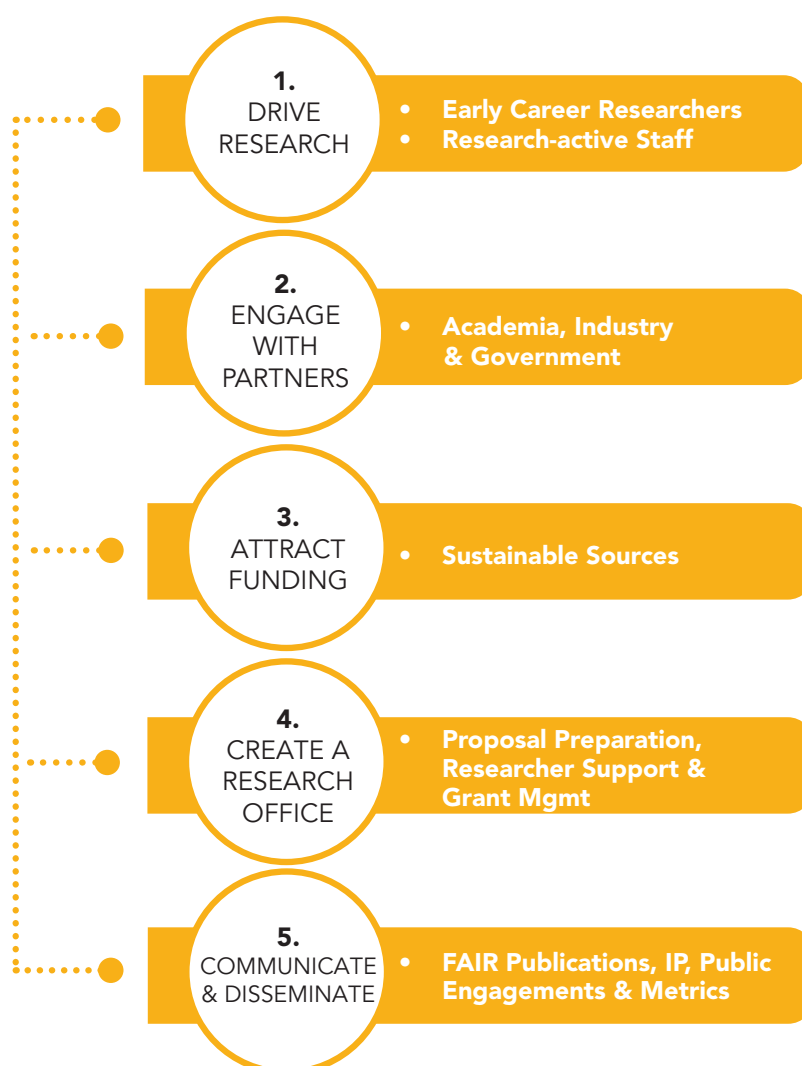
1.
DRIVE RESEARCH

- Early Career Researchers
- Research-active Staff

2.
ENGAGE WITH PARTNERS

- Academia, Industry & Government

3.
ATTRACT FUNDING

- Sustainable Sources

4.
CREATE A RESEARCH OFFICE

- Proposal Preparation, Researcher Support & Grant Mgmt

5.
COMMUNICATE & DISSEMINATE

- FAIR Publications, IP, Public Engagements & Metrics